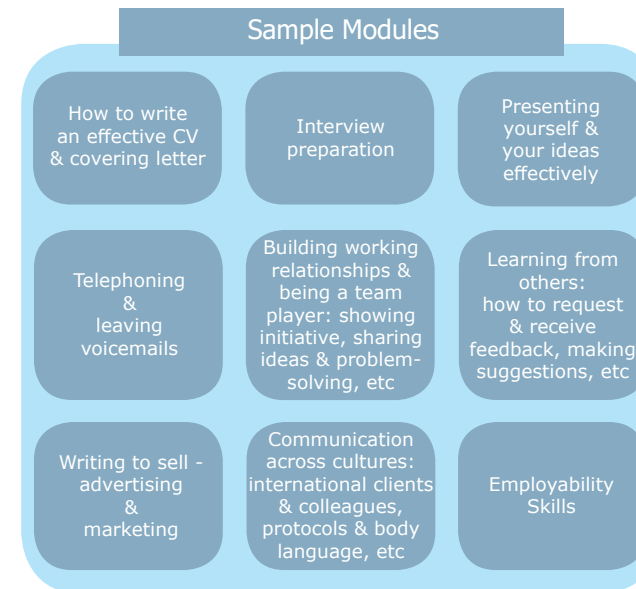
Sample Modules

How to write an effective CV & covering letter

Interview preparation

Presenting yourself & your ideas effectively

Telephoning & leaving voicemails

Building working relationships & being a team player: showing initiative, sharing ideas & problem-solving, etc

Learning from others: how to request & receive feedback, making suggestions, etc

Writing to sell - advertising & marketing

Communication across cultures: international clients & colleagues, protocols & body language, etc

Employability Skills